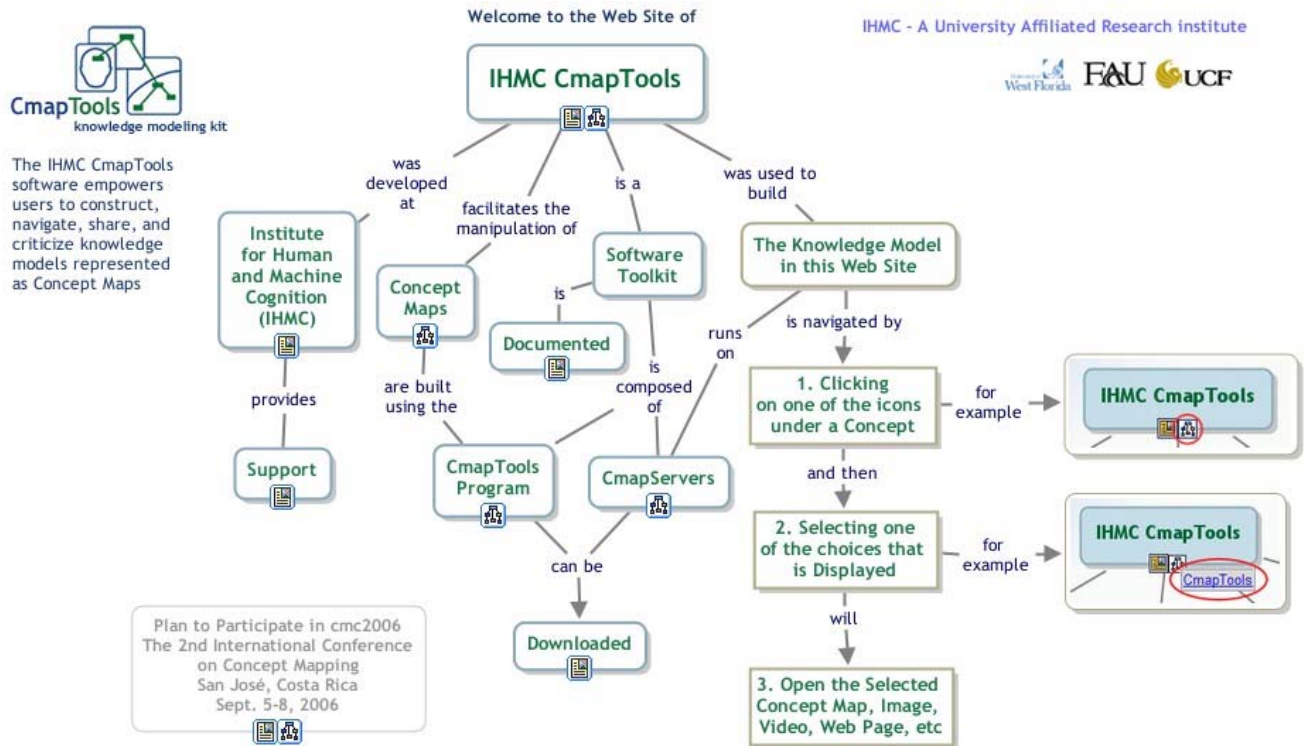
CmapTools
knowledge modeling kit

The IHMC CmapTools software empowers users to construct, navigate, share, and criticize knowledge models represented as Concept Maps

Welcome to the Web Site of

IHMC CmapTools

IHMC - A University Affiliated Research institute

West Florida FAU UCF

was developed at

facilitates the manipulation of

is a

was used to build

Institute for Human and Machine Cognition (IHMC)

Concept Maps

Software Toolkit

The Knowledge Model in this Web Site

is

Documented

runs on

is navigated by

provides

are built using the

is composed of

1. Clicking on one of the icons under a Concept

for example

IHMC CmapTools

Support

CmapTools Program

CmapServers

and then

2. Selecting one of the choices that is Displayed

for example

IHMC CmapTools

CmapTools

can be

will

Plan to Participate in cmc2006
The 2nd International Conference on Concept Mapping
San José, Costa Rica
Sept. 5-8, 2006

Downloaded

3. Open the Selected Concept Map, Image, Video, Web Page, etc